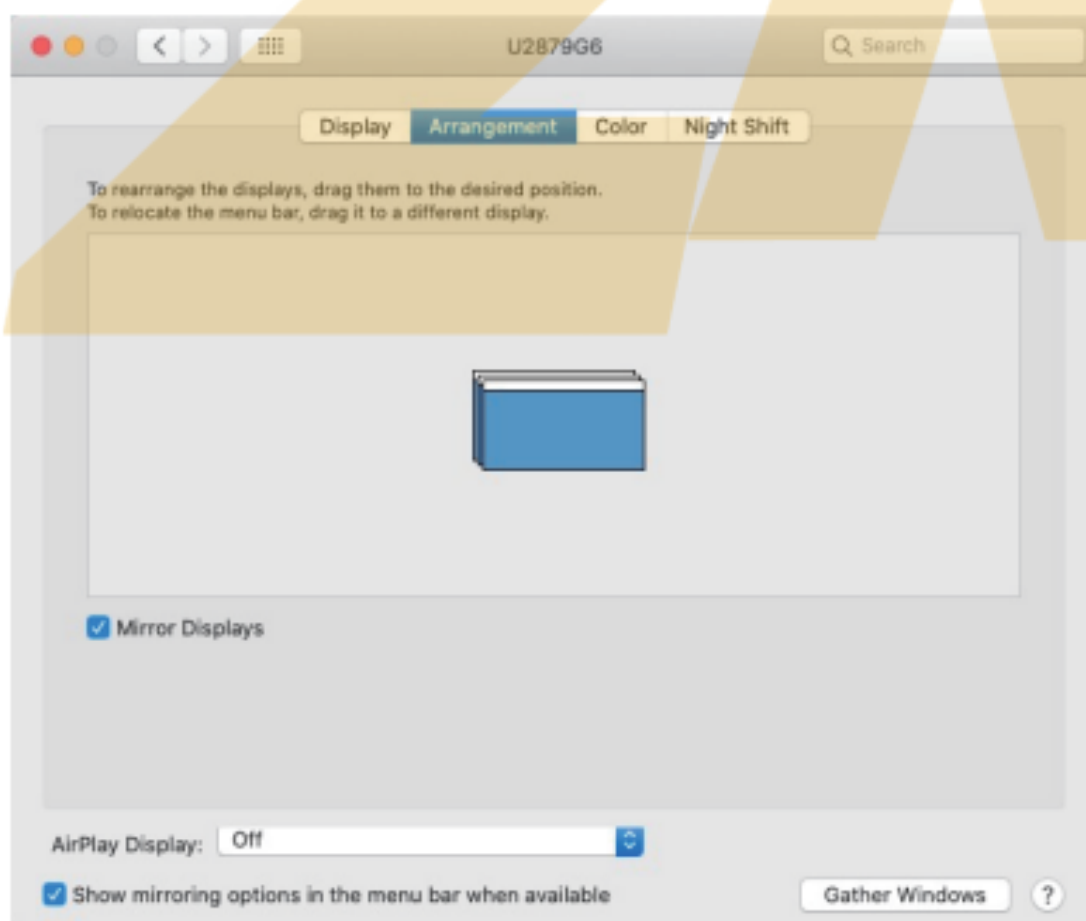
U2879G6

Search

Display Arrangement Color Night Shift

To rearrange the displays, drag them to the desired position.
To relocate the menu bar, drag it to a different display.

Mirror Displays

AirPlay Display: Off

Show mirroring options in the menu bar when available

Gather Windows

?